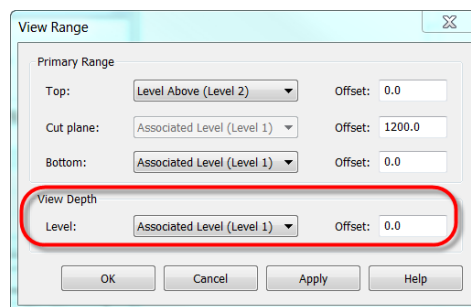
View Range

Primary Range

Top: Level Above (Level 2) Offset: 0.0

Cut plane: Associated Level (Level 1) Offset: 1200.0

Bottom: Associated Level (Level 1) Offset: 0.0

View Depth

Level: Associated Level (Level 1) Offset: 0.0

OK Cancel Apply Help